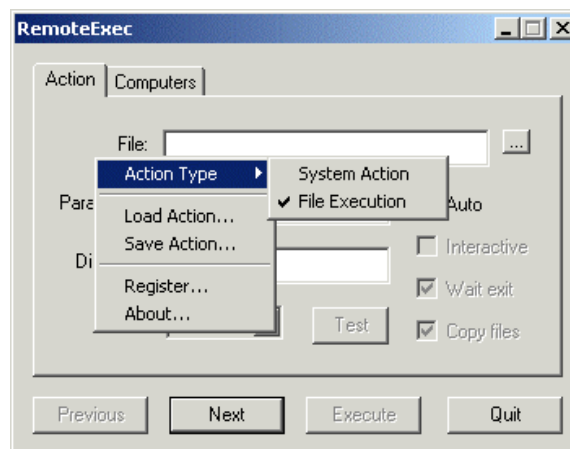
RemoteExec

Action | Computers

File: ...

Para

Di

Action Type
Load Action...
Save Action...
Register...
About...

System Action
✔ File Execution

Auto
Interactive
Wait exit
Copy files

Test

Previous | Next | Execute | Quit